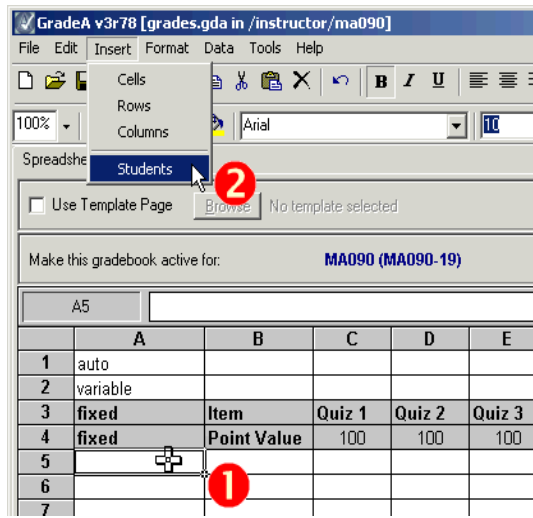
GradeA v3r78 [grades.gda in /instructor/ma090]

File Edit Insert Format Data Tools Help

Cells
Rows
Columns
Students

100%

Arial

10

Spreadshe

2

Use Template Page Browse No template selected

Make this gradebook active for: MA090 (MA090-19)

A5

| | A | B | C | D | E |
|---|---|---|---|---|---|
| 1 | auto | | | | |
| 2 | variable | | | | |
| 3 | fixed | Item | Quiz 1 | Quiz 2 | Quiz 3 |
| 4 | fixed | Point Value | 100 | 100 | 100 |
| 5 | | | | | |
| 6 | | | | | |
| 7 | | | | | |

1